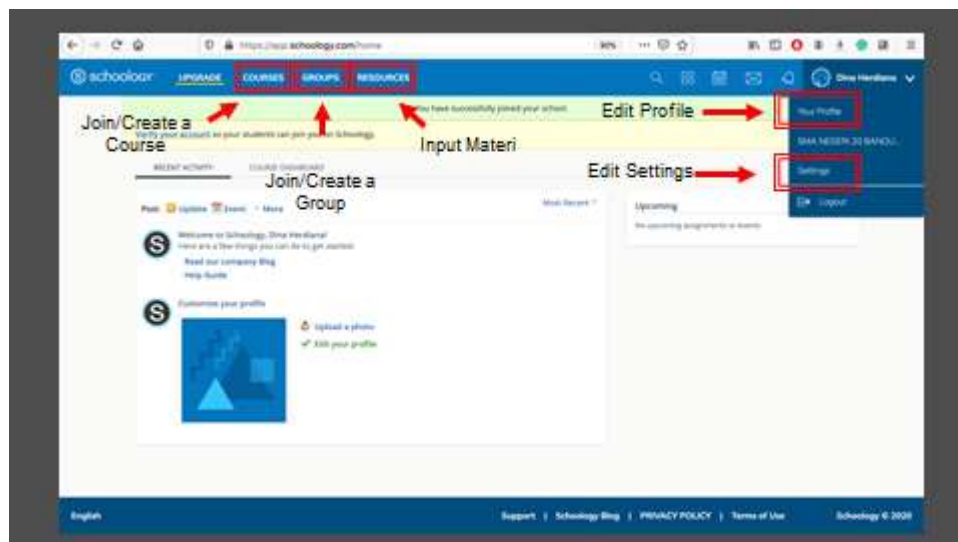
https://app.schoology.com/home

90%

schoology UPGRADE COURSES GROUPS RESOURCES

Dina Herdiana

You have successfully joined your school.

Verify your account so your students can join you on Schoology.

Join/Create a Course

Input Materi

Edit Profile

Your Profile

SMA NEGERI 20 BANDU...

Edit Settings

Settings

Logout

RECENT ACTIVITY

COURSE DASHBOARD

Join/Create a Group

Post: Update Event More

Most Recent

Upcoming

No upcoming assignments or events

Welcome to Schoology, Dina Herdiana!

Here are a few things you can do to get started:

Read our company Blog

Help Guide

Customize your profile

Upload a photo

Edit your profile

English

Support | Schoology Blog | PRIVACY POLICY | Terms of Use

Schoology © 2020